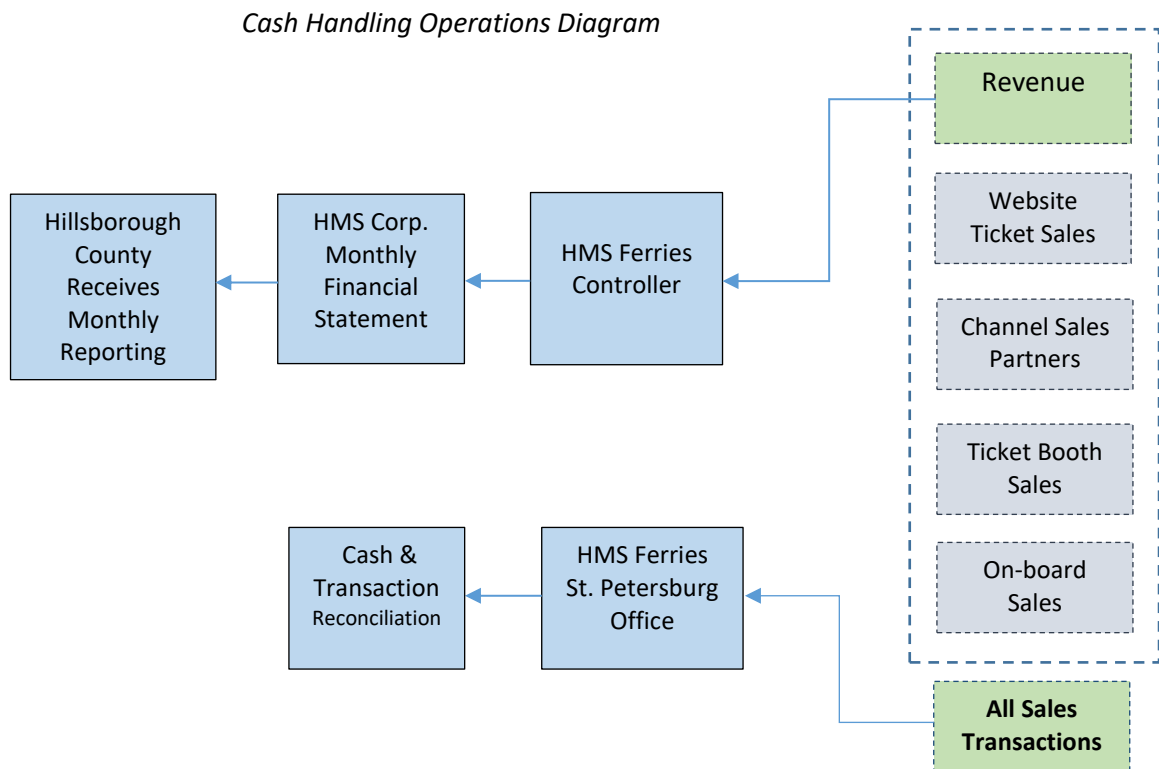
Cash Handling Operations Diagram

Revenue

Website Ticket Sales

Channel Sales Partners

Ticket Booth Sales

On-board Sales

All Sales Transactions

Hillsborough County Receives Monthly Reporting

HMS Corp. Monthly Financial Statement

HMS Ferries Controller

Cash & Transaction Reconciliation

HMS Ferries St. Petersburg Office